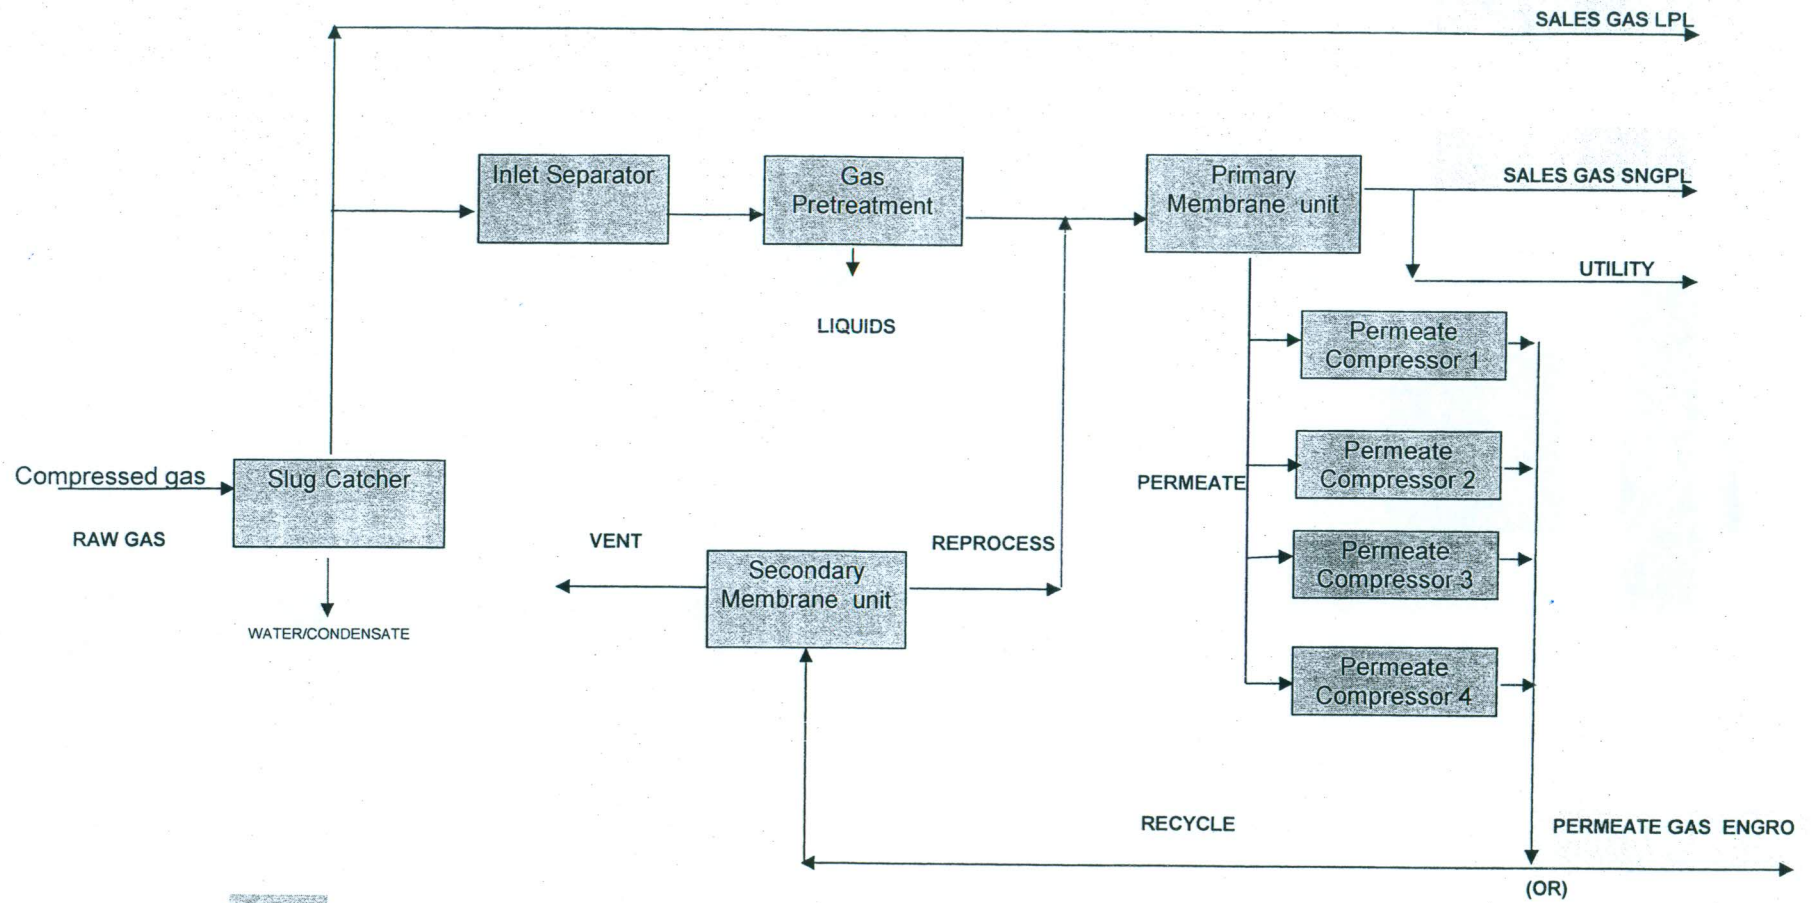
SALES GAS LPL

Inlet Separator

Gas Pretreatment

Primary Membrane unit

SALES GAS SNGPL

UTILITY

LIQUIDS

Permeate Compressor 1

Compressed gas

Slug Catcher

RAW GAS

PERMEATE

Permeate Compressor 2

VENT

Secondary Membrane unit

REPROCESS

Permeate Compressor 3

WATER/CONDENSATE

Permeate Compressor 4

RECYCLE

PERMEATE GAS ENGRO

(OR)